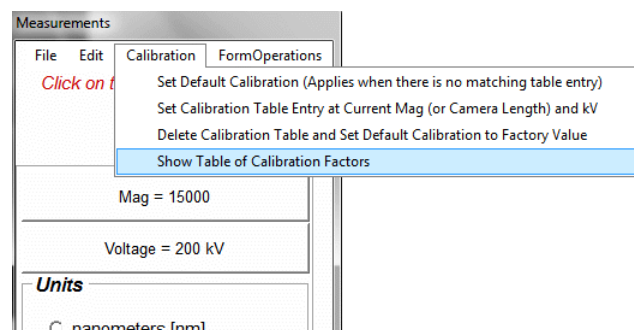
Measurements

File Edit Calibration FormOperations

Click on t

Set Default Calibration (Applies when there is no matching table entry)
Set Calibration Table Entry at Current Mag (or Camera Length) and kV
Delete Calibration Table and Set Default Calibration to Factory Value
Show Table of Calibration Factors

Mag = 15000

Voltage = 200 kV

Units

nanometers [nm]